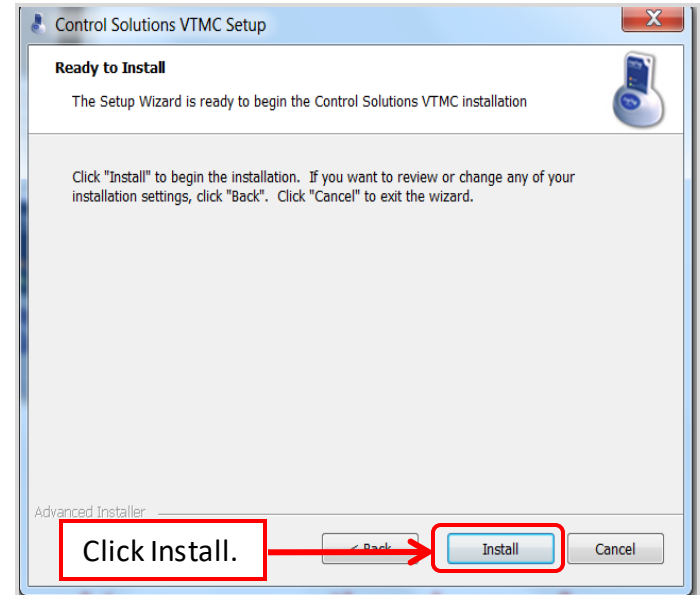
Control Solutions VTMC Setup

Ready to Install

The Setup Wizard is ready to begin the Control Solutions VTMC installation

Click "Install" to begin the installation. If you want to review or change any of your installation settings, click "Back". Click "Cancel" to exit the wizard.

Advanced Installer

Click Install.

< Back

Install

Cancel